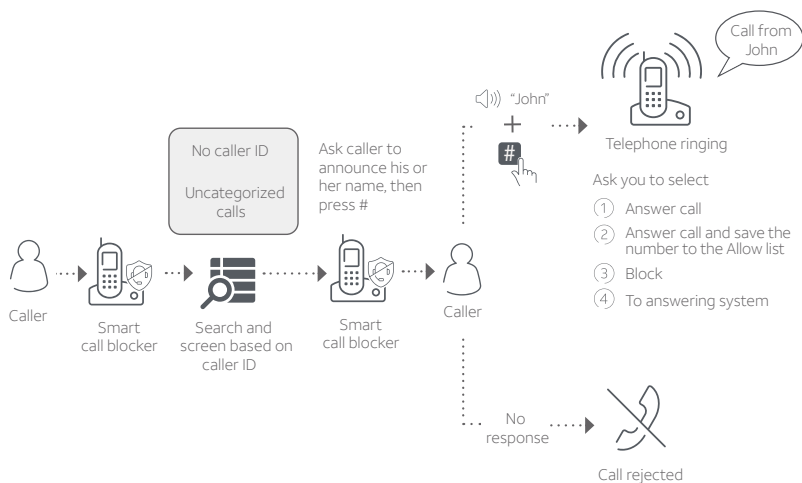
Call from John

"John"

+

#

Telephone ringing

No caller ID

Uncategorized calls

Ask caller to announce his or her name, then press #

Ask you to select

1 Answer call

2 Answer call and save the number to the Allow list

3 Block

4 To answering system

Caller

Smart call blocker

Search and screen based on caller ID

Smart call blocker

Caller

No response

Call rejected